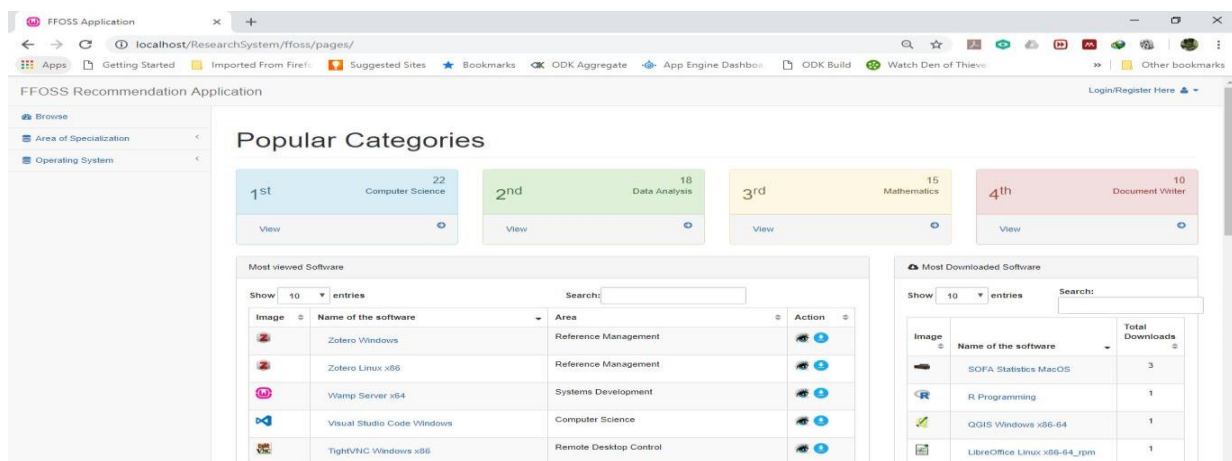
FFOSS Application × +

localhost/ResearchSystem/ffoss/pages/

Apps Getting Started Imported From Firefo Suggested Sites Bookmarks ODK Aggregate App Engine Dashboa ODK Build Watch Den of Thieve » Other bookmarks

FFOSS Recommendation Application

Login/Register Here

Browse

Area of Specialization

Operating System

Popular Categories

$1^{st}$ 22 Computer Science View

$2^{nd}$ 18 Data Analysis View

$3^{rd}$ 15 Mathematics View

$4^{th}$ 10 Document Writer View

Most viewed Software

Show 10 entries Search:

| Image | Name of the software | Area | Action |
|---|---|---|---|
| | Zotero Windows | Reference Management | |
| | Zotero Linux x86 | Reference Management | |
| | Wamp Server x64 | Systems Development | |
| | Visual Studio Code Windows | Computer Science | |
| | TightVNC Windows x86 | Remote Desktop Control | |

Most Downloaded Software

Show 10 entries Search:

| Image | Name of the software | Total Downloads |
|---|---|---|
| | SOFA Statistics MacOS | 3 |
| | R Programming | 1 |
| | QGIS Windows x86-64 | 1 |
| | LibreOffice Linux x86-64_rpm | 1 |